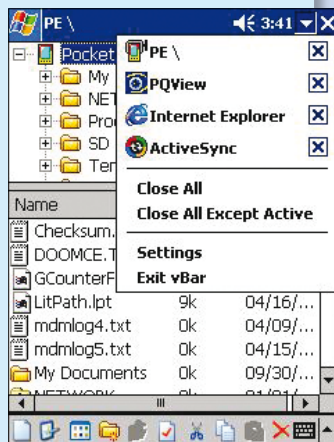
PE \
3:41
Pocket
My
NET
Pro
SD
Ten
PE \
PQView
Internet Explorer
ActiveSync
Close All
Close All Except Active
Settings
Exit vBar
Name
Checksum.
DOOMCE.T
GCounterF
LitPath.lpt 9k 04/16/
mdmlog4.txt 0k 04/09/
mdmlog5.txt 0k 04/15/
My Documents 0k 09/30/
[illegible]
III